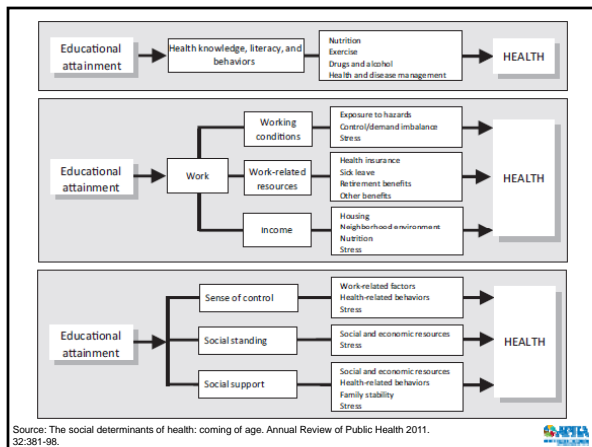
Educational attainment

Health knowledge, literacy, and behaviors

Nutrition
Exercise
Drugs and alcohol
Health and disease management

HEALTH

Educational attainment

Work

Working conditions

Exposure to hazards
Control/demand imbalance
Stress

Work-related resources

Health insurance
Sick leave
Retirement benefits
Other benefits

Income

Housing
Neighborhood environment
Nutrition
Stress

HEALTH

Educational attainment

Sense of control

Work-related factors
Health-related behaviors
Stress

Social standing

Social and economic resources
Stress

Social support

Social and economic resources
Health-related behaviors
Family stability
Stress

HEALTH

Source: The social determinants of health: coming of age. Annual Review of Public Health 2011. 32:381-98.

APHA